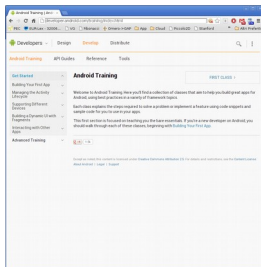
Android Training | Andr

developer.android.com/training/index.html

Developers Design Develop Distribute

Android Training API Guides Reference Tools

Get Started

Building Your First App

Managing the Activity Lifecycle

Supporting Different Devices

Building a Dynamic UI with Fragments

Interacting with Other Apps

Advanced Training

Android Training

FIRST CLASS >

Welcome to Android Training. Here you'll find a collection of classes that aim to help you build great apps for Android, using best practices in a variety of framework topics.

Each class explains the steps required to solve a problem or implement a feature using code snippets and sample code for you to use in your apps.

This first section is focused on teaching you the bare essentials. If you're a new developer on Android, you should walk through each of these classes, beginning with Building Your First App.

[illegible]